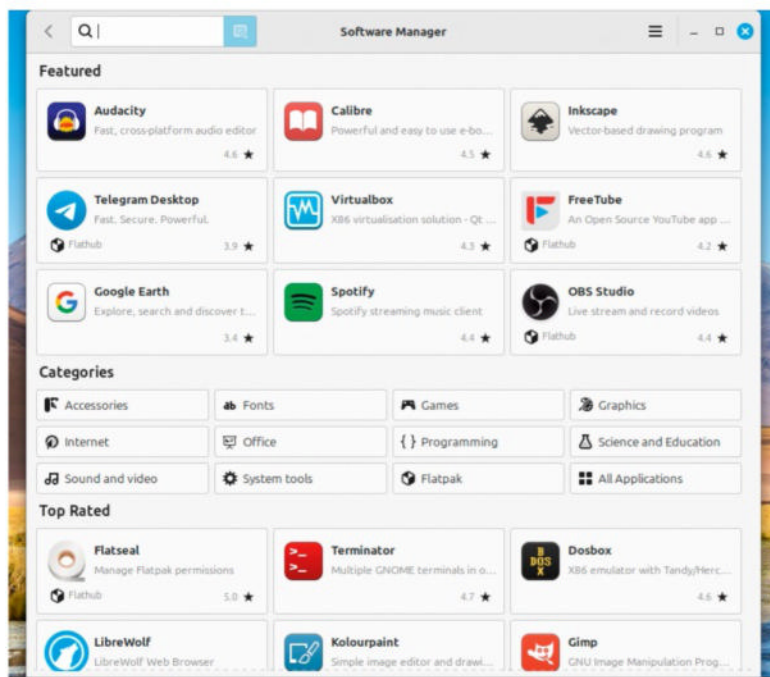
Software Manager

Featured

Audacity
Fast, cross-platform audio editor
4.6 ★

Calibre
Powerful and easy to use e-bo...
4.5 ★

Inkscape
Vector-based drawing program
4.6 ★

Telegram Desktop
Fast. Secure. Powerful.
Flathub
3.9 ★

Virtualbox
X86 virtualisation solution - Qt ...
4.3 ★

FreeTube
An Open Source YouTube app ...
Flathub
4.2 ★

Google Earth
Explore, search and discover t...
3.4 ★

Spotify
Spotify streaming music client
4.4 ★

OBS Studio
Live stream and record videos
Flathub
4.4 ★

Categories

| Accessories | Fonts | Games | Graphics |
|---|---|---|---|
| Internet | Office | { } Programming | Science and Education |
| Sound and video | System tools | Flatpak | All Applications |

Top Rated

Flatseal
Manage Flatpak permissions
Flathub
5.0 ★

Terminator
Multiple GNOME terminals in o...
4.7 ★

Dosbox
X86 emulator with Tandy/Herc...
4.6 ★

LibreWolf
LibreWolf Web Browser

Kolourpaint
Simple image editor and drawi...

Gimp
GNU Image Manipulation Prog...